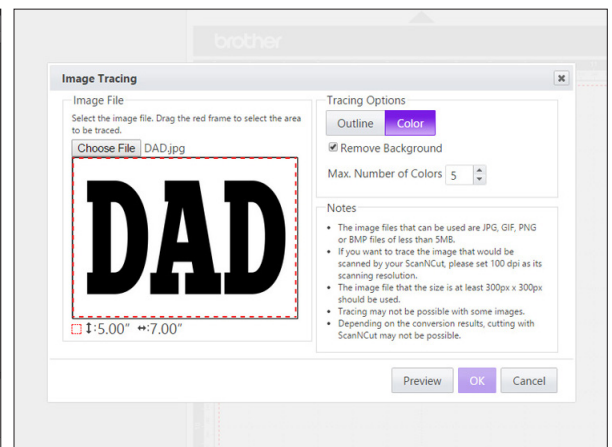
brother

Image Tracing

×

Image File

Select the image file. Drag the red frame to select the area to be traced.

Choose File DAD.jpg

DAD

↕:5.00" ↔:7.00"

Tracing Options

Outline Color

Remove Background

Max. Number of Colors 5

Notes

- The image files that can be used are JPG, GIF, PNG or BMP files of less than 5MB.
- If you want to trace the image that would be scanned by your ScanNCut, please set 100 dpi as its scanning resolution.
- The image file that the size is at least 300px x 300px should be used.
- Tracing may not be possible with some images.
- Depending on the conversion results, cutting with ScanNCut may not be possible.

Preview OK Cancel